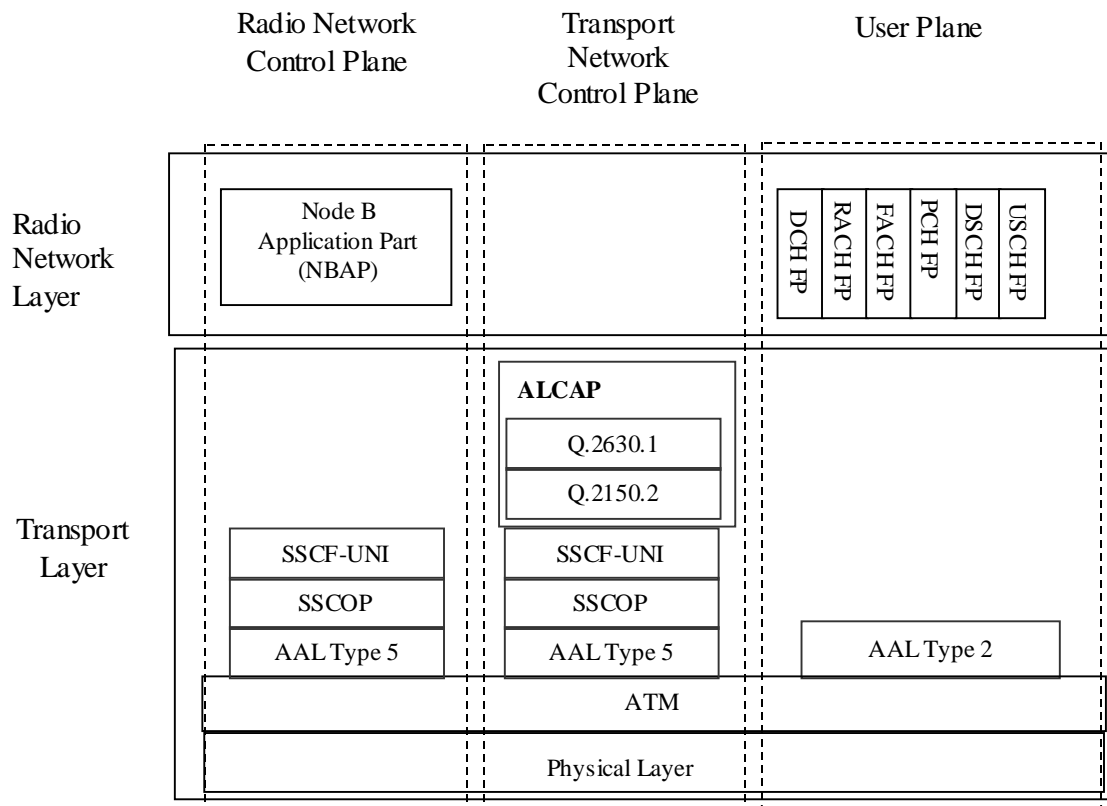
Radio Network Control Plane

Transport Network Control Plane

User Plane

Radio Network Layer

Node B Application Part (NBAP)

DCH FP

RACH FP

FACH FP

PCH FP

DSCH FP

USCH FP

Transport Layer

ALCAP

Q.2630.1

Q.2150.2

SSCF-UNI

SSCOP

AAL Type 5

SSCF-UNI

SSCOP

AAL Type 5

AAL Type 2

ATM

Physical Layer